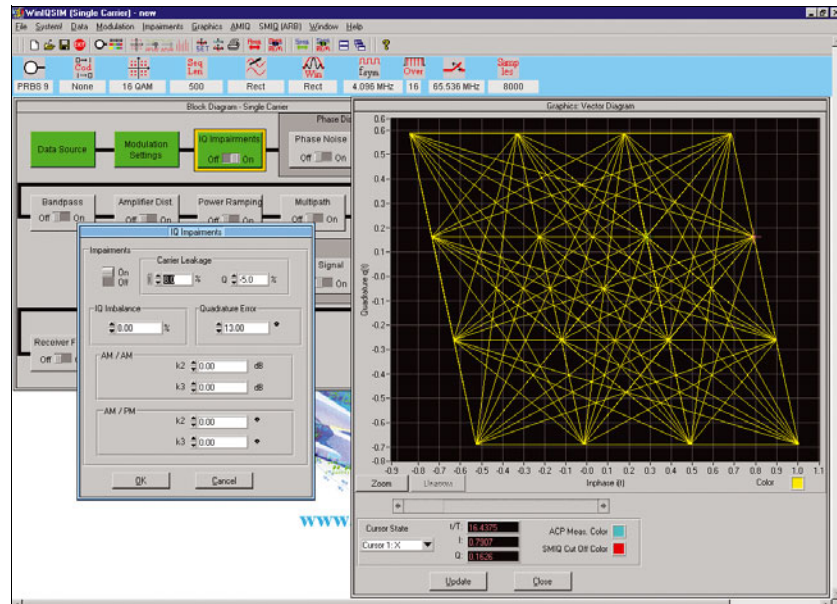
WinIQSIM (Single Carrier) - new

File System Data Modulation Impairments Graphics AMIQ SMIQ (ARB) Window Help

PRBS 9 | None | 16 QAM | 500 | Rect | Rect | 4.096 MHz | 16 | 65.536 MHz | 8000

Cod | Seq Len | Win | Over | Samp les

Block Diagram - Single Carrier

Data Source

Modulation Settings

IQ Impairments Off On

Phase Noise Off On

Bandpass Off On

Amplifier Dist.

Power Ramping

Multipath

Signal

Receiver F Off

IQ Impairments

Impairments

On Off

Carrier Leakage

I 0.0 % Q -5.0 %

IQ Imbalance

0.00 %

Quadrature Error

13.00 °

AM / AM

k2 0.00 dB

k3 0.00 dB

AM / PM

k2 0.00 °

k3 0.00 °

OK Cancel

Graphics: Vector Diagram

Quadrature (Q)

0.6 0.5 0.4 0.3 0.2 0.1 0 -0.1 -0.2 -0.3 -0.4 -0.5 -0.6 -0.7 -0.8

-0.9 -0.8 -0.7 -0.6 -0.5 -0.4 -0.3 -0.2 -0.1 0.0 0.1 0.2 0.3 0.4 0.5 0.6 0.7 0.8 0.9 1.0 1.1

Zoom Unzoom Inphase (I) Color

Cursor State

Cursor 1: X

t/T 16.4375

I 0.7907

Q 0.1626

ACP Meas. Color

SMIQ Cut Off Color

Update Close

www